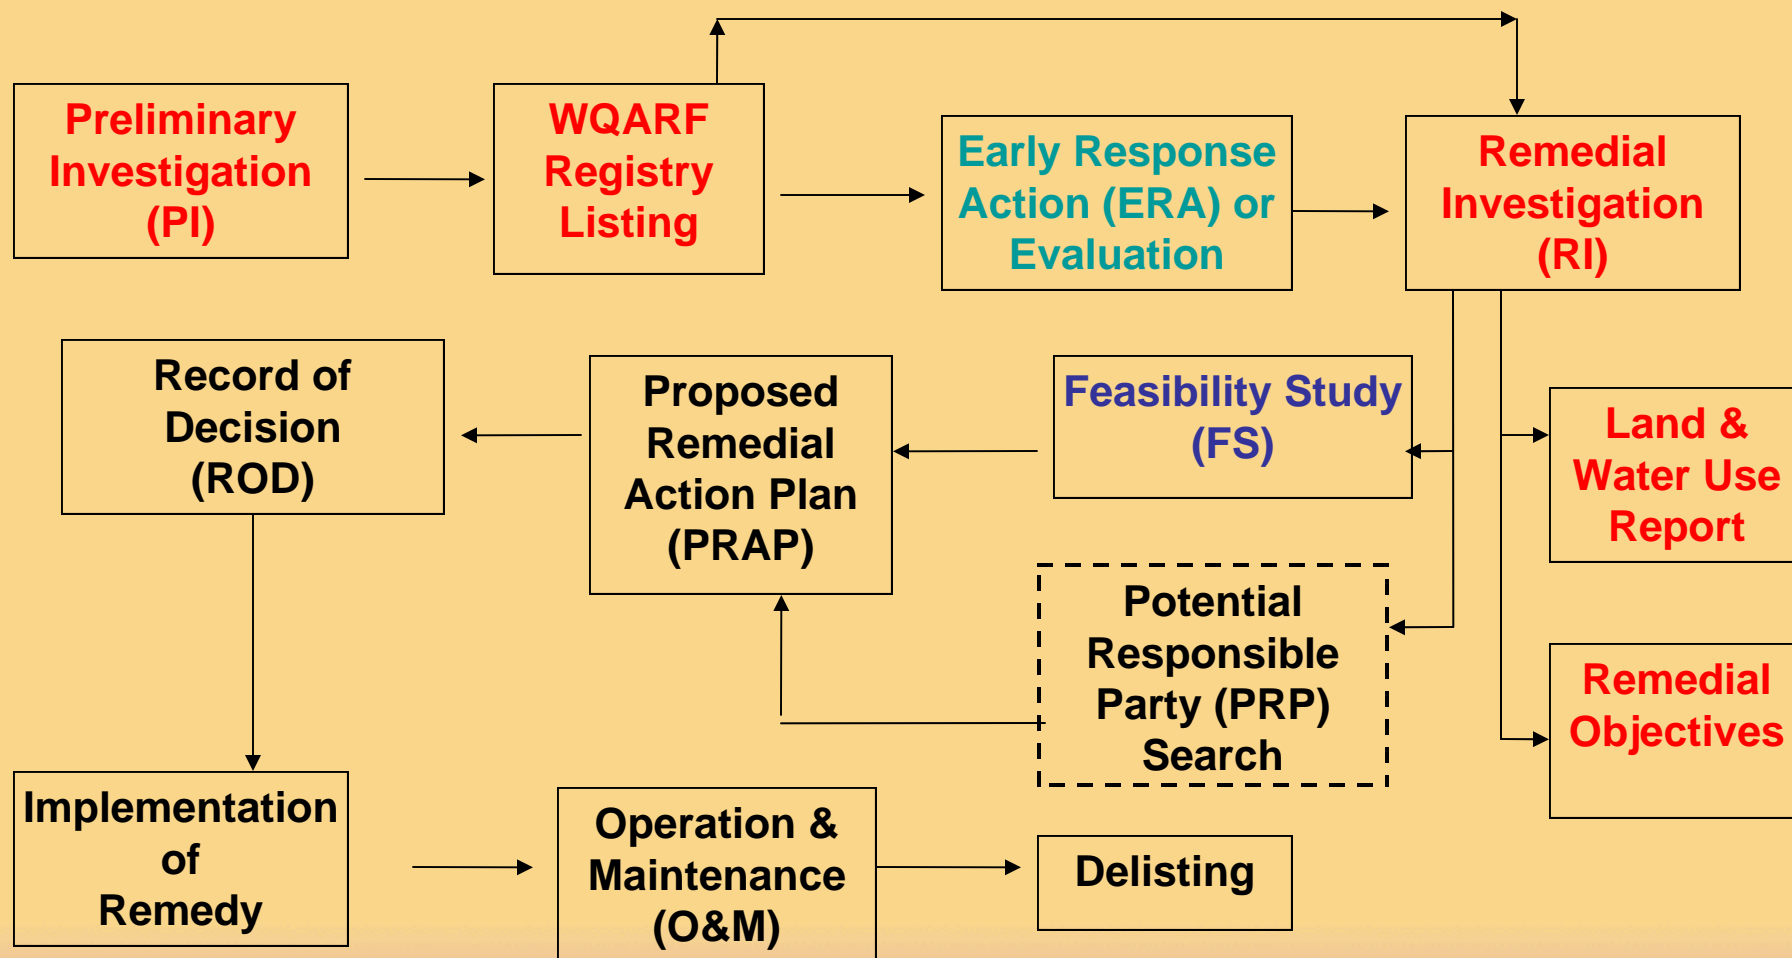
Preliminary Investigation (PI)

WQARF Registry Listing

Early Response Action (ERA) or Evaluation

Remedial Investigation (RI)

Record of Decision (ROD)

Proposed Remedial Action Plan (PRAP)

Feasibility Study (FS)

Land & Water Use Report

Potential Responsible Party (PRP) Search

Remedial Objectives

Implementation of Remedy

Operation & Maintenance (O&M)

Delisting